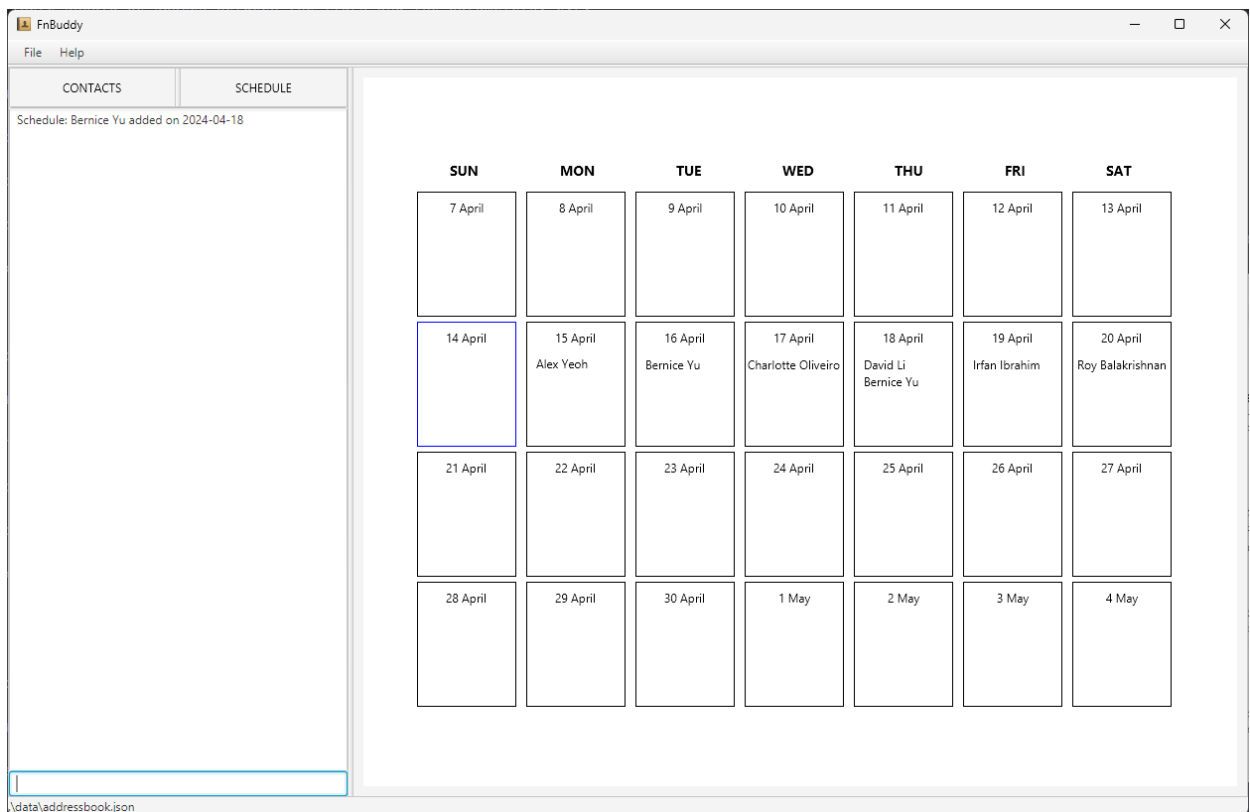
FnBuddy

File Help

CONTACTS SCHEDULE

Schedule: Bernice Yu added on 2024-04-18

| SUN | MON | TUE | WED | THU | FRI | SAT |
|---|---|---|---|---|---|---|
| 7 April | 8 April | 9 April | 10 April | 11 April | 12 April | 13 April |
| 14 April | 15 April Alex Yeoh | 16 April Bernice Yu | 17 April Charlotte Oliveiro | 18 April David Li Bernice Yu | 19 April Irfan Ibrahim | 20 April Roy Balakrishnan |
| 21 April | 22 April | 23 April | 24 April | 25 April | 26 April | 27 April |
| 28 April | 29 April | 30 April | 1 May | 2 May | 3 May | 4 May |

.\data\addressbook.json